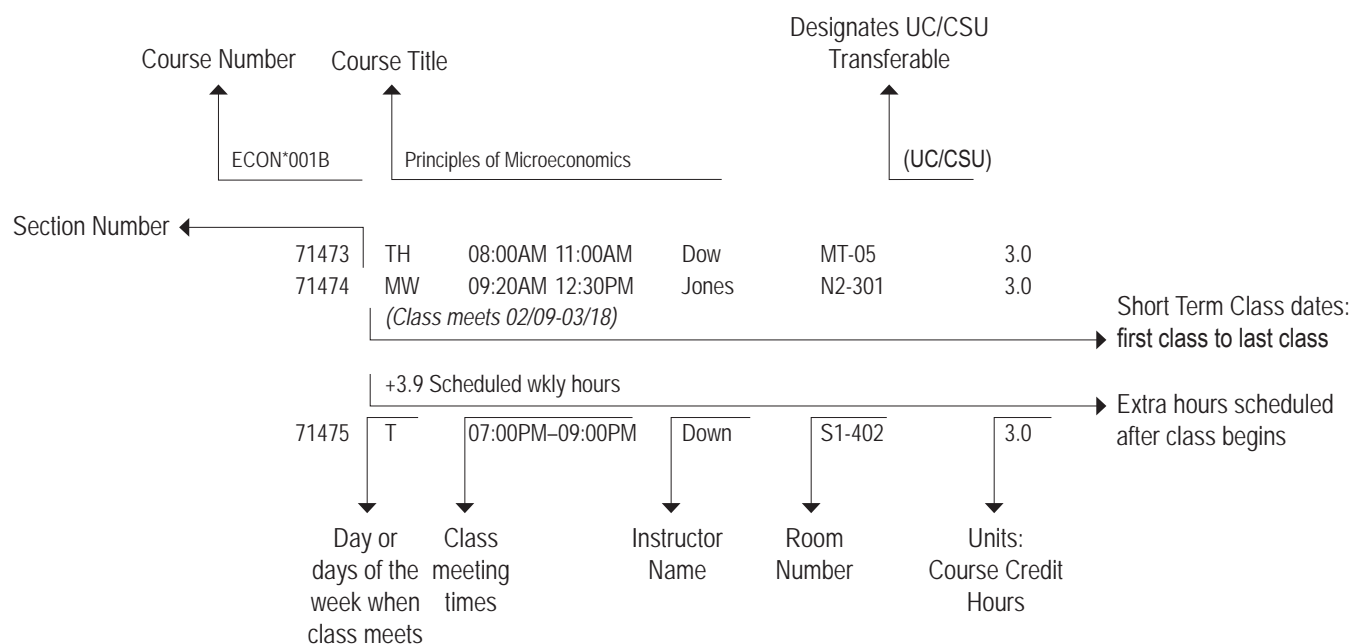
Course Number Course Title

Designates UC/CSU Transferable

ECON*001B Principles of Microeconomics (UC/CSU)

Section Number

| | | | | | | |
|---|---|---|---|---|---|---|
| 71473 | TH | 08:00AM 11:00AM | Dow | MT-05 | 3.0 |
| 71474 | MW | 09:20AM 12:30PM | Jones | N2-301 | 3.0 |

(Class meets 02/09-03/18)

Short Term Class dates: first class to last class

+3.9 Scheduled wkly hours

Extra hours scheduled after class begins

| | | | | | |
|---|---|---|---|---|---|
| 71475 | T | 07:00PM–09:00PM | Down | S1-402 | 3.0 |

Day or days of the week when class meets

Class meeting times

Instructor Name

Room Number

Units: Course Credit Hours